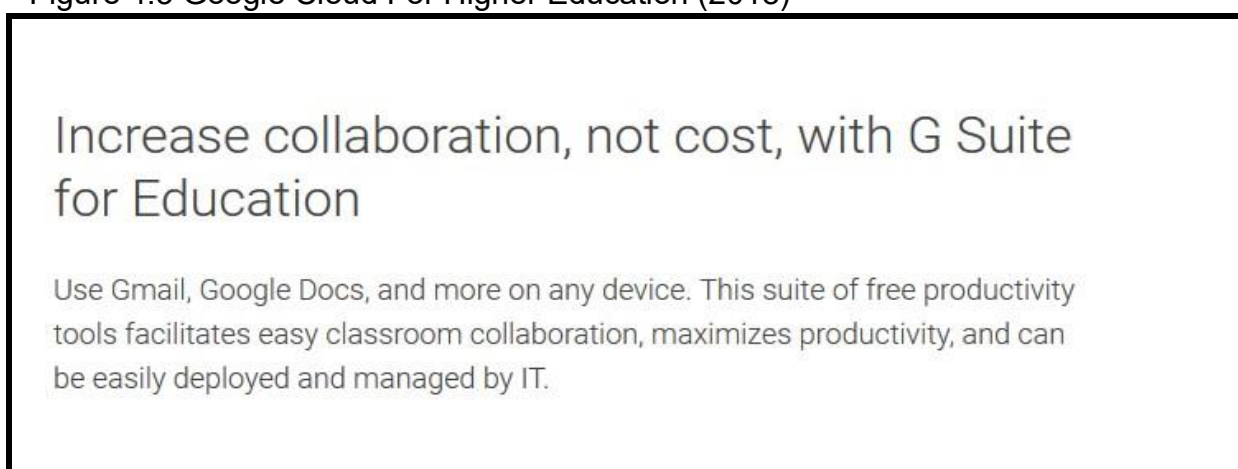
Figure 1.5 Google Cloud For Higher Education (2018)

Increase collaboration, not cost, with G Suite for Education

Use Gmail, Google Docs, and more on any device. This suite of free productivity tools facilitates easy classroom collaboration, maximizes productivity, and can be easily deployed and managed by IT.